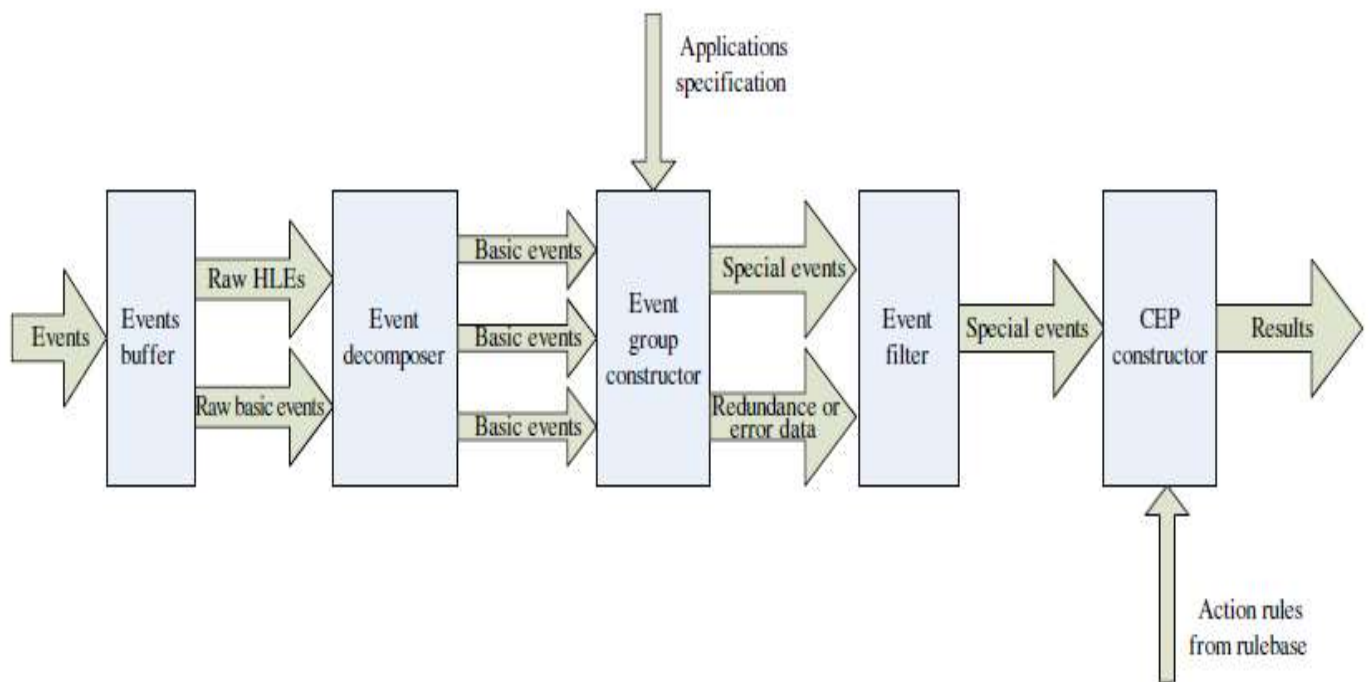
Applications specification

Events

Events buffer

Raw HLEs

Raw basic events

Event decomposer

Basic events

Basic events

Basic events

Event group constructor

Special events

Redundance or error data

Event filter

Special events

CEP constructor

Results

Action rules from rulebase